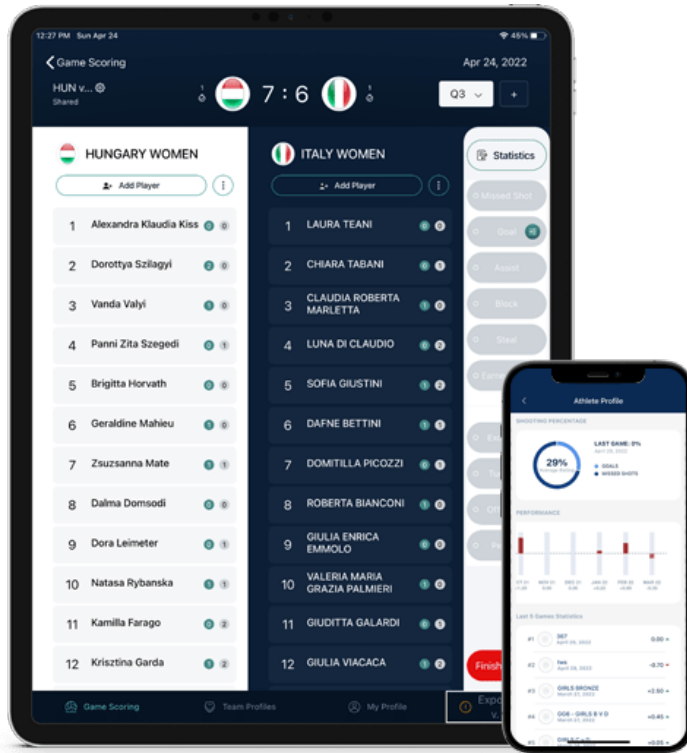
12:27 PM Sun Apr 24

45%

Game Scoring

Apr 24, 2022

HUN v...

Shared

7 : 6

Q3

+

HUNGARY WOMEN

Add Player

| | | | |
|---|---|---|---|
| 1 | Alexandra Klaudia Kiss | 0 | 0 |
| 2 | Dorottya Szilagyi | 2 | 0 |
| 3 | Vanda Valyi | 1 | 0 |
| 4 | Panni Zita Szegedi | 0 | 1 |
| 5 | Brigitta Horvath | 0 | 0 |
| 6 | Geraldine Mahieu | 1 | 0 |
| 7 | Zsuzsanna Mate | 1 | 1 |
| 8 | Dalma Domsodi | 1 | 0 |
| 9 | Dora Leimeter | 0 | 1 |
| 10 | Natasa Rybanska | 1 | 1 |
| 11 | Kamilla Farago | 0 | 2 |
| 12 | Krisztina Garda | 1 | 2 |

ITALY WOMEN

Add Player

| | | | |
|---|---|---|---|
| 1 | LAURA TEANI | 0 | 0 |
| 2 | CHIARA TABANI | 0 | 1 |
| 3 | CLAUDIA ROBERTA MARLETTA | 1 | 0 |
| 4 | LUNA DI CLAUDIO | 0 | 2 |
| 5 | SOFIA GIUSTINI | 1 | 2 |
| 6 | DAFNE BETTINI | 1 | 1 |
| 7 | DOMITILLA PICOZZI | 0 | 1 |
| 8 | ROBERTA BIANCONI | 1 | 0 |
| 9 | GIULIA ENRICA EMMOLO | 0 | 0 |
| 10 | VALERIA MARIA GRAZIA PALMIERI | 1 | 0 |
| 11 | GIUDITTA GALARDI | 0 | 1 |
| 12 | GIULIA VIACACA | 1 | 2 |

Statistics

Missed Shot

Goal

Assist

Block

Steal

Earne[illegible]

Finish

Game Scoring

Team Profiles

My Profile

Expo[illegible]

Athlete Profile

SHOOTING PERCENTAGE

29%

LAST GAME: 0%

GOALS

MISSED SHOTS

PERFORMANCE

Last 5 Games Statistics

#1 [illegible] 0.00

#2 fws -0.70

#3 GIRLS BRONZE +2.50

#4 OG6 - GIRLS B V D +0.45

#5 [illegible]